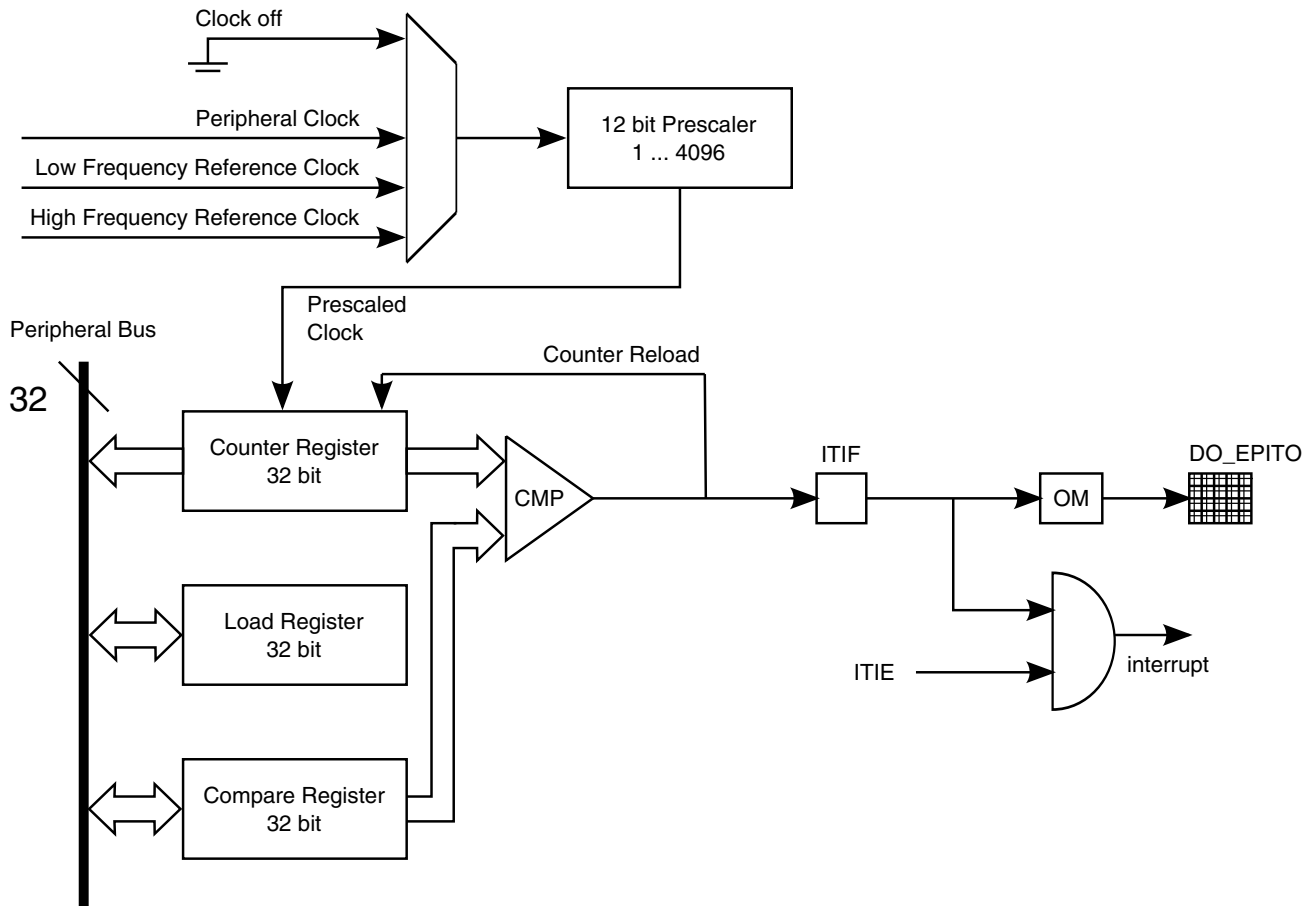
Clock off

Peripheral Clock

Low Frequency Reference Clock

High Frequency Reference Clock

12 bit Prescaler
1 ... 4096

Prescaled
Clock

Peripheral Bus

32

Counter Reload

Counter Register
32 bit

CMP

ITIF

OM

DO_EPITO

Load Register
32 bit

ITIE

interrupt

Compare Register
32 bit